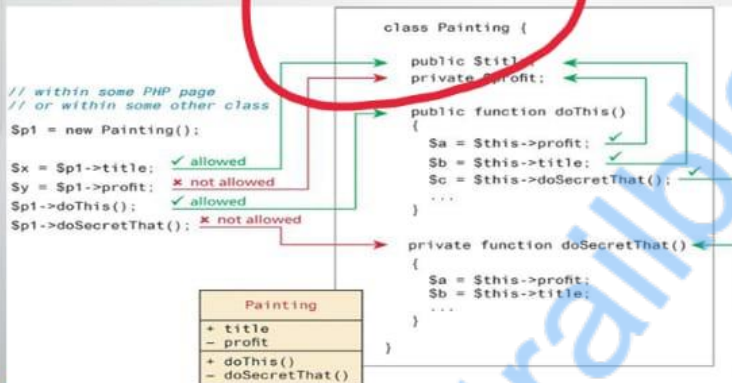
// within some PHP page
// or within some other class
$p1 = new Painting();

$x = $p1->title; ✓ allowed
$y = $p1->profit; ✗ not allowed
$p1->doThis(); ✓ allowed
$p1->doSecretThat(); ✗ not allowed

class Painting {

public $title;
private $profit;

public function doThis()
{
$a = $this->profit; ✓
$b = $this->title; ✓
$c = $this->doSecretThat(); ✓
...
}

private function doSecretThat()
{
$a = $this->profit;
$b = $this->title;
...
}

}

| Painting |
|---|
| + title<br>− profit |
| + doThis()<br>− doSecretThat() |